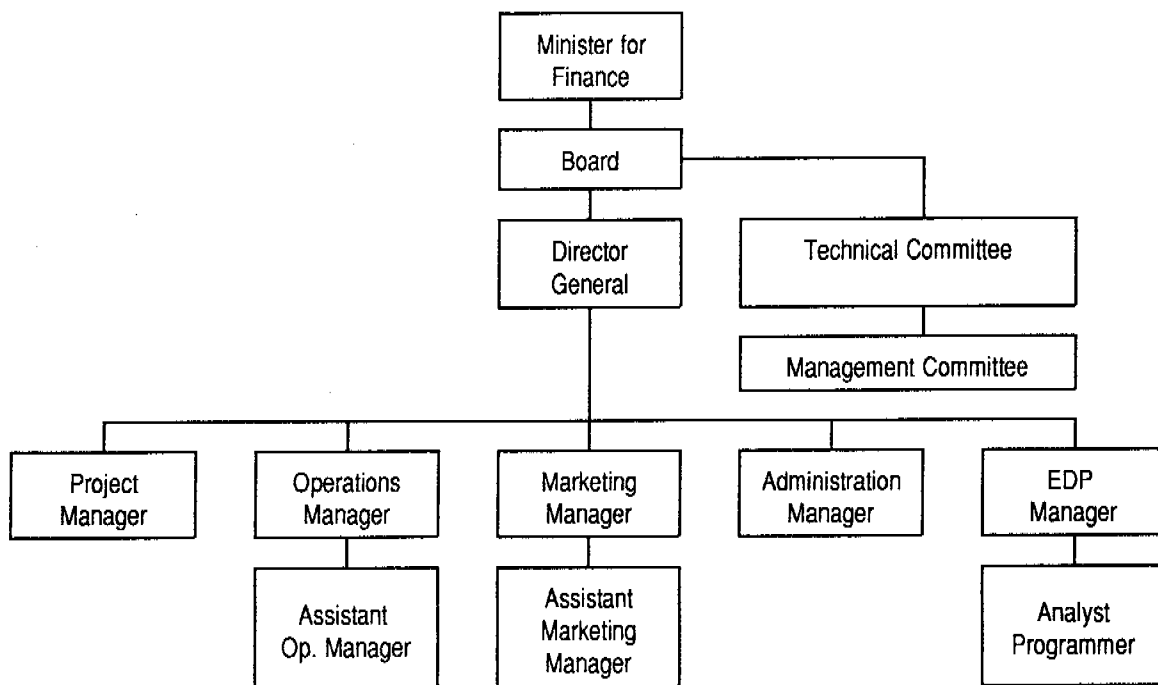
Minister for Finance

Board

Director General

Technical Committee

Management Committee

Project Manager

Operations Manager

Marketing Manager

Administration Manager

EDP Manager

Assistant Op. Manager

Assistant Marketing Manager

Analyst Programmer